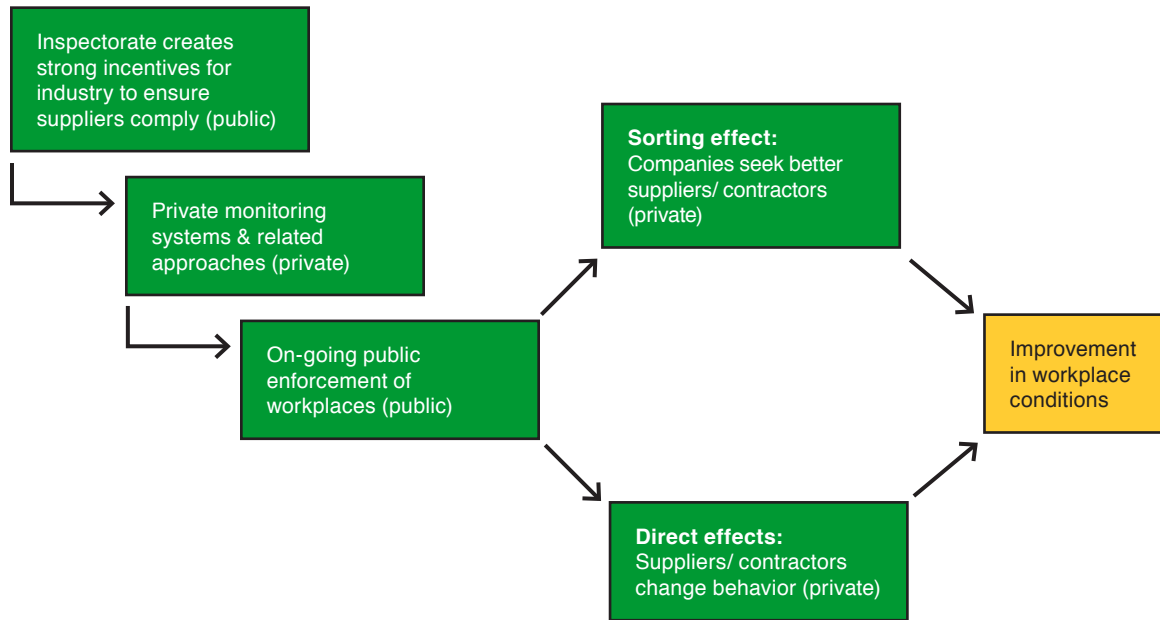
Inspectorate creates strong incentives for industry to ensure suppliers comply (public)

Private monitoring systems & related approaches (private)

On-going public enforcement of workplaces (public)

**Sorting effect:**
Companies seek better suppliers/ contractors (private)

**Direct effects:**
Suppliers/ contractors change behavior (private)

Improvement in workplace conditions